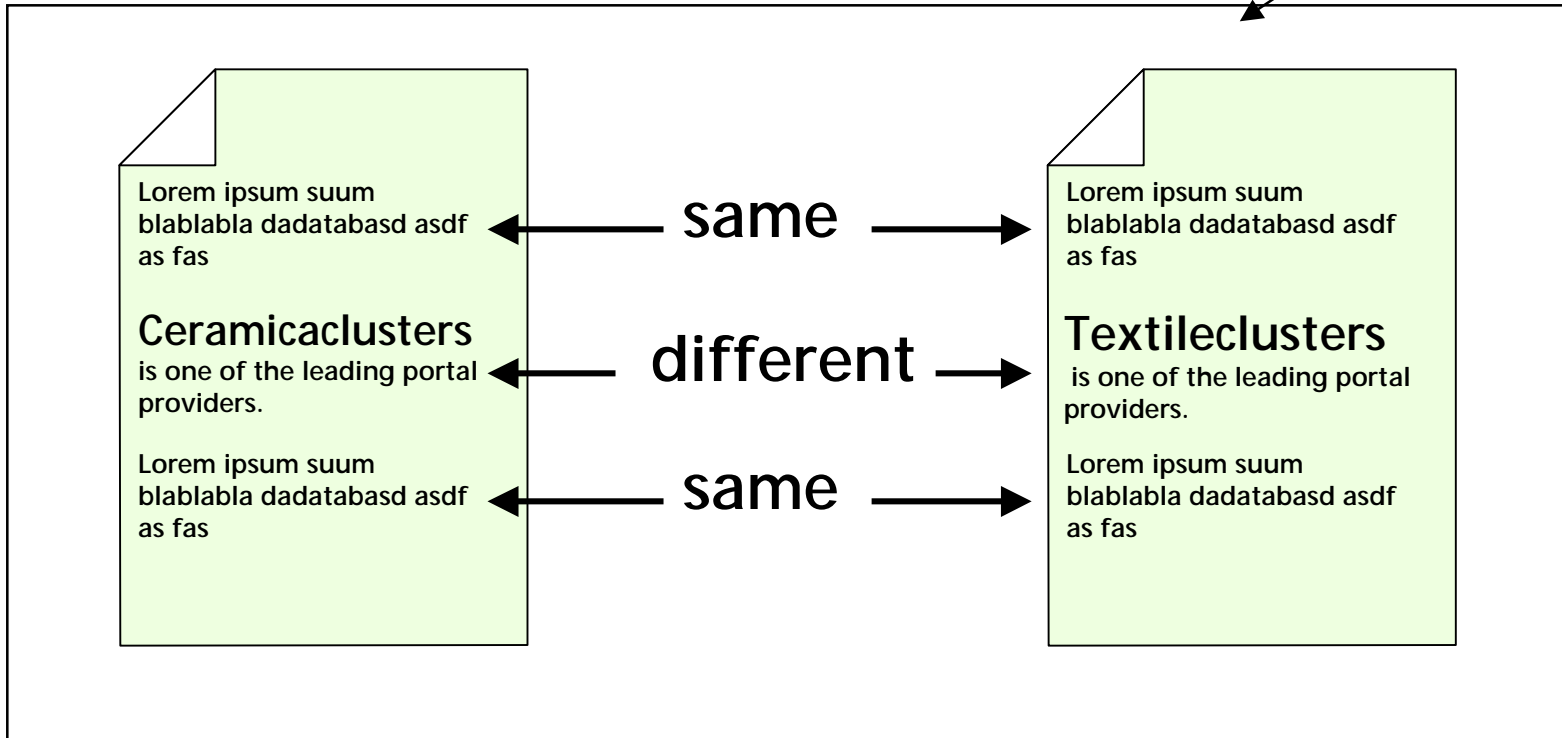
Lorem ipsum suum blablabla dadatabasd asdf as fas

Ceramicaclusters is one of the leading portal providers.

Lorem ipsum suum blablabla dadatabasd asdf as fas

same

different

same

Lorem ipsum suum blablabla dadatabasd asdf as fas

Textileclusters is one of the leading portal providers.

Lorem ipsum suum blablabla dadatabasd asdf as fas